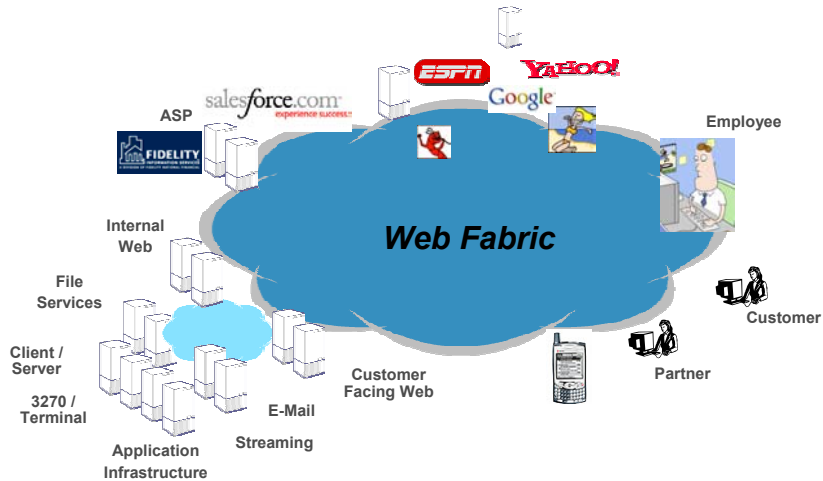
ESPN
YAHOO!
Google
salesforce.com
experience success
ASP
FIDELITY
INFORMATION SERVICES
Employee
Internal Web
Web Fabric
File Services
Customer
Client / Server
Partner
Customer Facing Web
3270 / Terminal
E-Mail
Streaming
Application Infrastructure